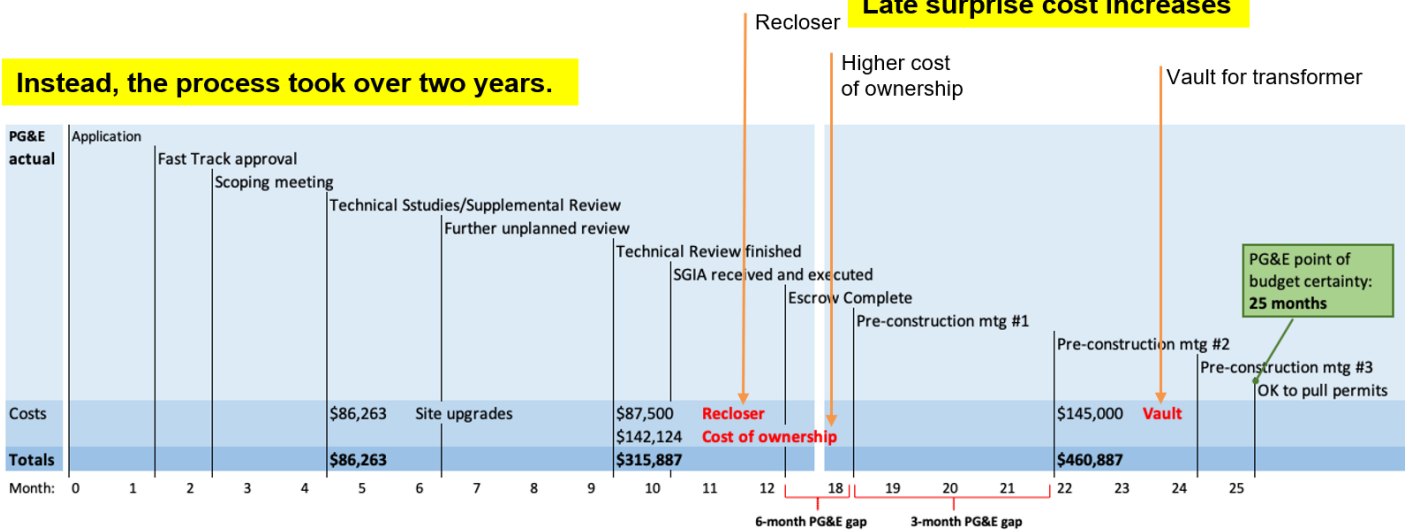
Late surprise cost increases

Recloser

Higher cost of ownership

Vault for transformer

Instead, the process took over two years.

PG&E actual

Application

Fast Track approval

Scoping meeting

Technical Sstudies/Supplemental Review

Further unplanned review

Technical Review finished

SGIA received and executed

Escrow Complete

Pre-construction mtg #1

Pre-construction mtg #2

Pre-construction mtg #3

OK to pull permits

PG&E point of budget certainty: 25 months

Costs $86,263 Site upgrades $87,500 Recloser $142,124 Cost of ownership $145,000 Vault

Totals $86,263 $315,887 $460,887

Month: 0 1 2 3 4 5 6 7 8 9 10 11 12 18 19 20 21 22 23 24 25

6-month PG&E gap

3-month PG&E gap